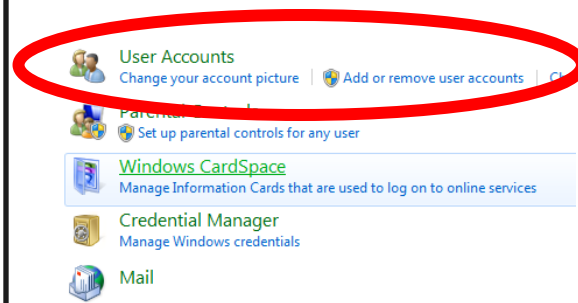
User Accounts
Change your account picture | Add or remove user accounts | Ch

Parental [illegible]
Set up parental controls for any user

Windows CardSpace
Manage Information Cards that are used to log on to online services

Credential Manager
Manage Windows credentials

Mail